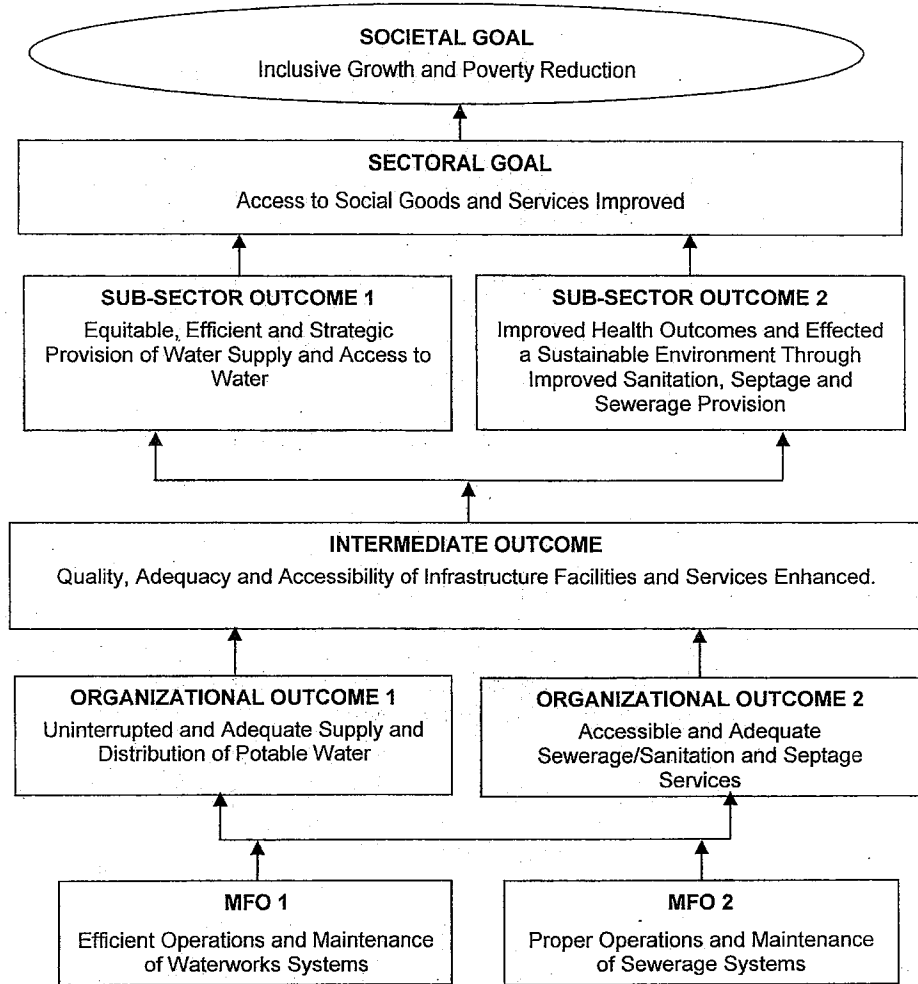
SOCIETAL GOAL
Inclusive Growth and Poverty Reduction

SECTORAL GOAL
Access to Social Goods and Services Improved

SUB-SECTOR OUTCOME 1
Equitable, Efficient and Strategic Provision of Water Supply and Access to Water

SUB-SECTOR OUTCOME 2
Improved Health Outcomes and Effected a Sustainable Environment Through Improved Sanitation, Septage and Sewerage Provision

INTERMEDIATE OUTCOME
Quality, Adequacy and Accessibility of Infrastructure Facilities and Services Enhanced.

ORGANIZATIONAL OUTCOME 1
Uninterrupted and Adequate Supply and Distribution of Potable Water

ORGANIZATIONAL OUTCOME 2
Accessible and Adequate Sewerage/Sanitation and Septage Services

MFO 1
Efficient Operations and Maintenance of Waterworks Systems

MFO 2
Proper Operations and Maintenance of Sewerage Systems